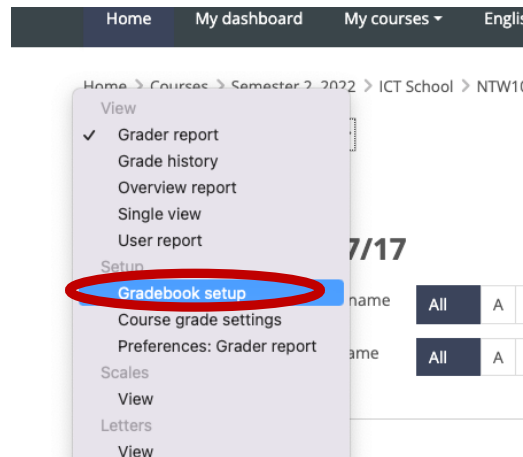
Home My dashboard My courses ▾ Englis

Home > Courses > Semester 2, 2022 > ICT School > NTW10

View
✓ Grader report
Grade history
Overview report
Single view
User report
Setup
Gradebook setup
Course grade settings
Preferences: Grader report
Scales
View
Letters
View

7/17

name All A

ame All A